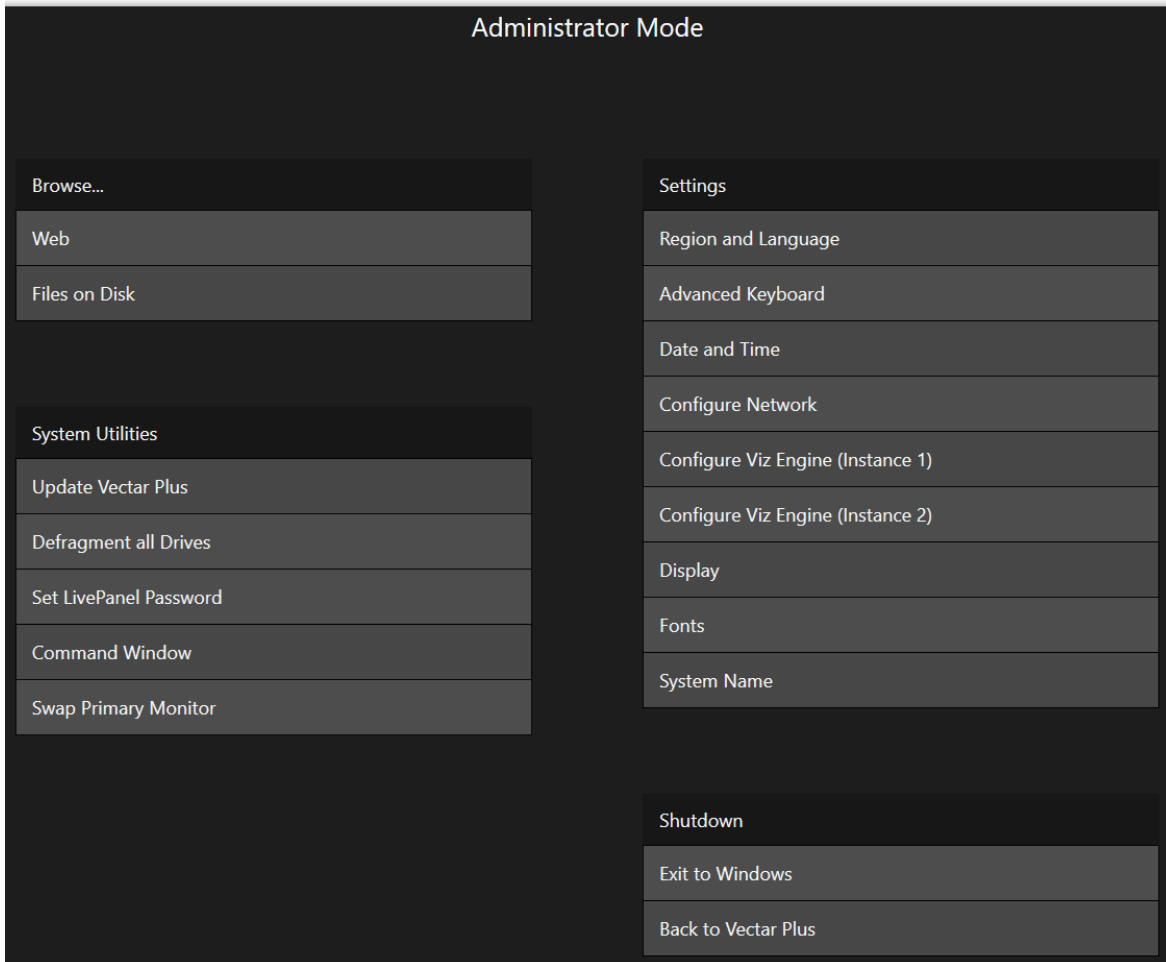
Administrator Mode

Browse...
Web
Files on Disk

System Utilities
Update Vectar Plus
Defragment all Drives
Set LivePanel Password
Command Window
Swap Primary Monitor

Settings
Region and Language
Advanced Keyboard
Date and Time
Configure Network
Configure Viz Engine (Instance 1)
Configure Viz Engine (Instance 2)
Display
Fonts
System Name

Shutdown
Exit to Windows
Back to Vectar Plus